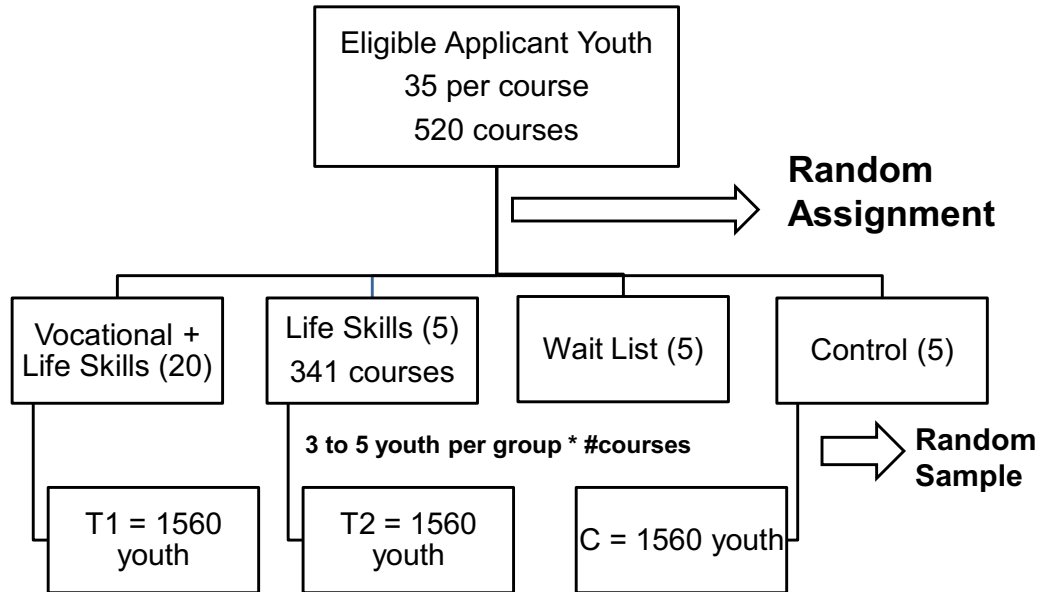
Eligible Applicant Youth
35 per course
520 courses

Random Assignment

Vocational + Life Skills (20)

Life Skills (5)
341 courses

Wait List (5)

Control (5)

3 to 5 youth per group * #courses

Random Sample

T1 = 1560 youth

T2 = 1560 youth

C = 1560 youth